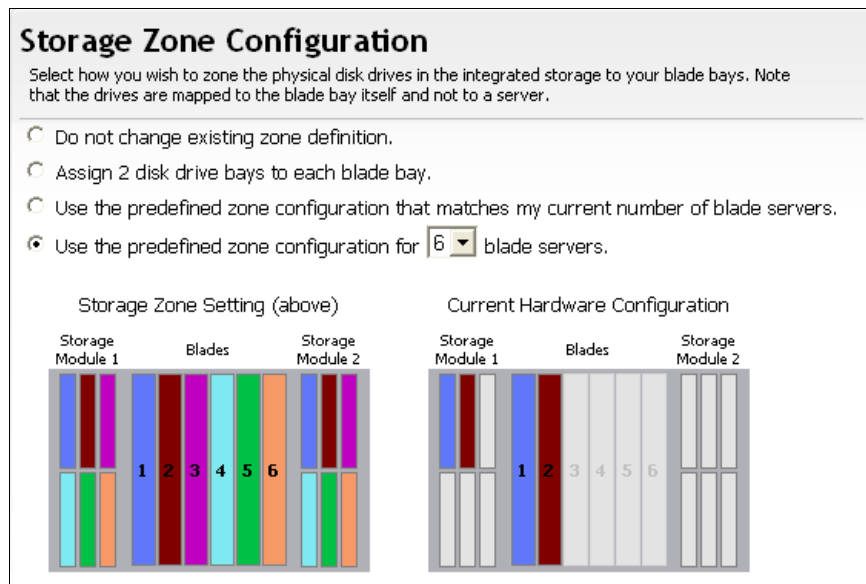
Storage Zone Configuration

Select how you wish to zone the physical disk drives in the integrated storage to your blade bays. Note that the drives are mapped to the blade bay itself and not to a server.

Do not change existing zone definition.

Assign 2 disk drive bays to each blade bay.

Use the predefined zone configuration that matches my current number of blade servers.

Use the predefined zone configuration for 6 blade servers.

Storage Zone Setting (above)

Storage Module 1

Blades

Storage Module 2

1 2 3 4 5 6

Current Hardware Configuration

Storage Module 1

Blades

Storage Module 2

1 2 3 4 5 6